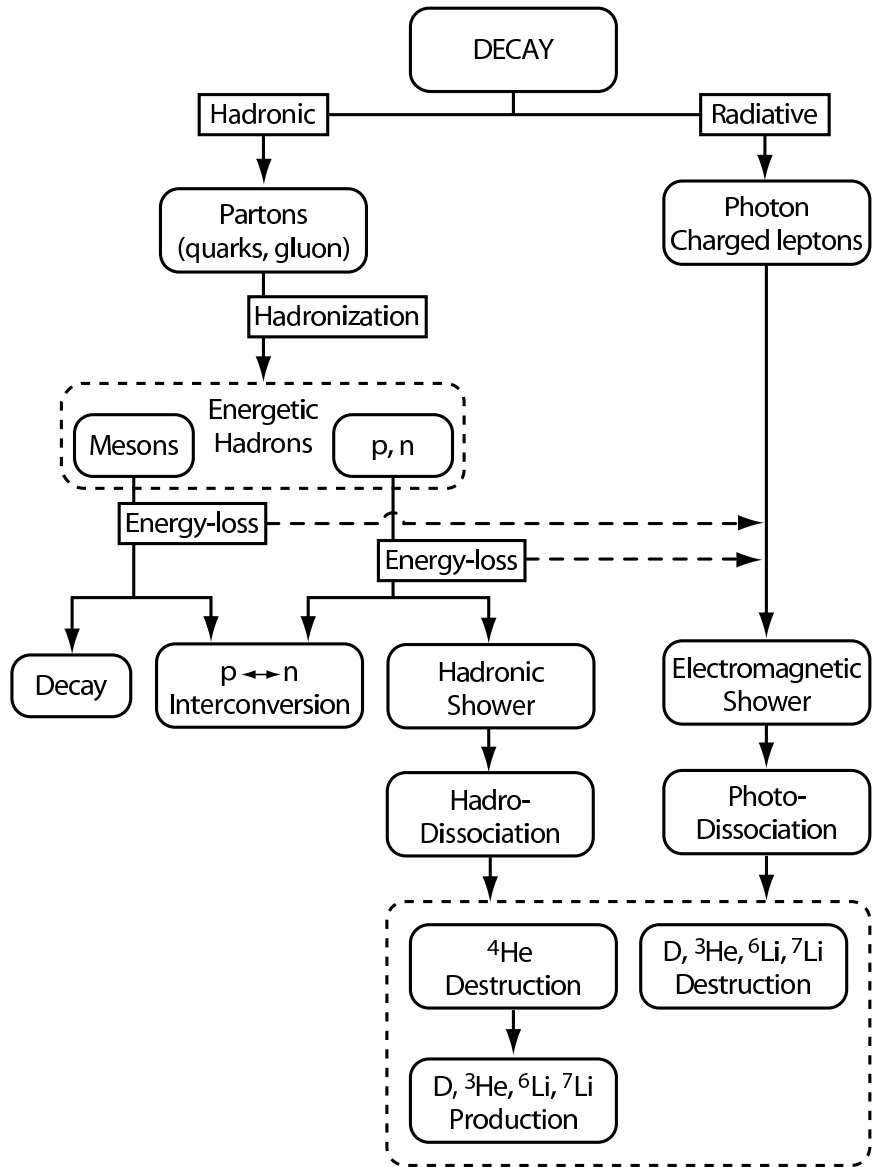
DECAY

Hadronic

Radiative

Partons (quarks, gluon)

Photon Charged leptons

Hadronization

Energetic Hadrons

Mesons

p, n

Energy-loss

Energy-loss

Decay

p $\leftrightarrow$ n Interconversion

Hadronic Shower

Electromagnetic Shower

Hadro-Dissociation

Photo-Dissociation

$^{4}$He Destruction

D, $^{3}$He, $^{6}$Li, $^{7}$Li Destruction

D, $^{3}$He, $^{6}$Li, $^{7}$Li Production